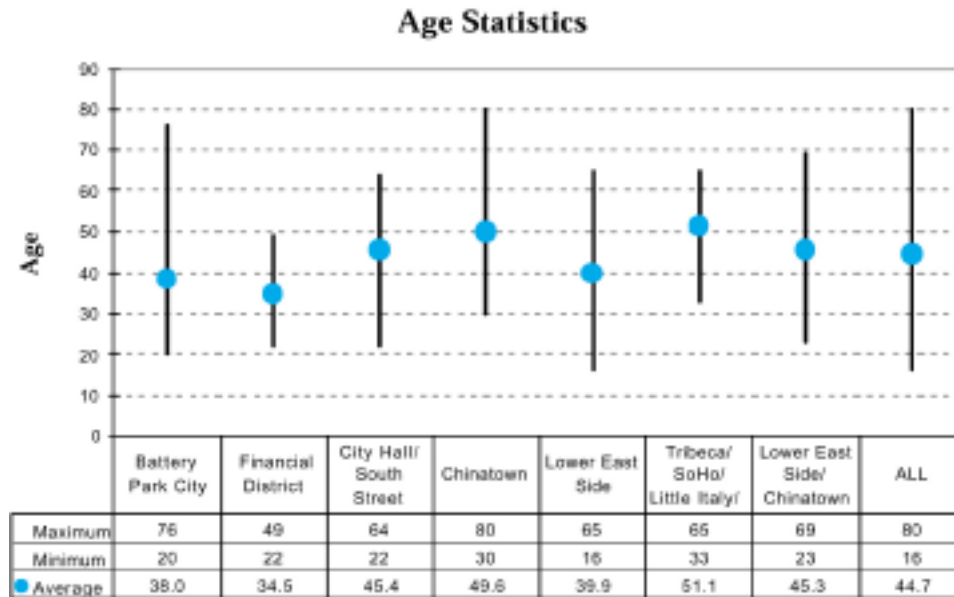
Age Statistics

Age

90
80
70
60
50
40
30
20
10
0

| | Battery Park City | Financial District | City Hall/ South Street | Chinatown | Lower East Side | Tribeca/ SoHo/ Little Italy/ | Lower East Side/ Chinatown | ALL |
|---|---|---|---|---|---|---|---|---|
| Maximum | 76 | 49 | 64 | 80 | 65 | 65 | 69 | 80 |
| Minimum | 20 | 22 | 22 | 30 | 16 | 33 | 23 | 16 |
| Average | 38.0 | 34.5 | 45.4 | 49.6 | 39.9 | 51.1 | 45.3 | 44.7 |